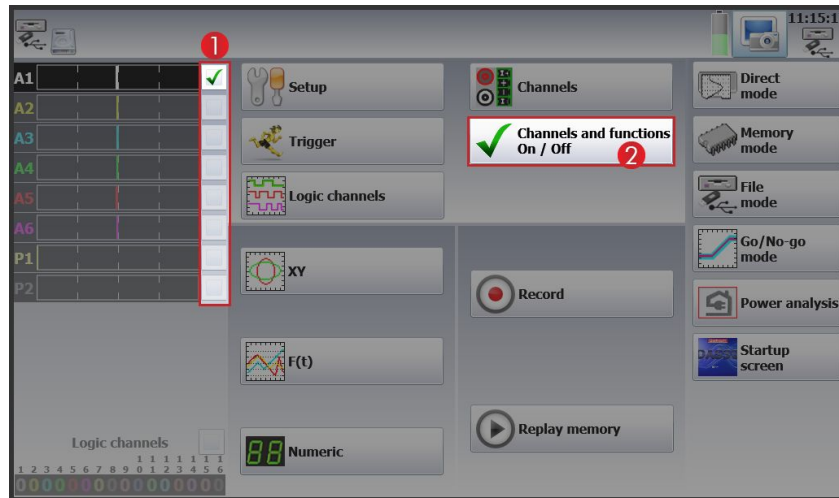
11:15:1

1

A1
A2
A3
A4
A5
A6
P1
P2

Setup

Trigger

Logic channels

XY

F(t)

Numeric

Channels

Channels and functions
On / Off

2

Record

Replay memory

Direct mode

Memory mode

File mode

Go/No-go mode

Power analysis

Startup screen

Logic channels

1 2 3 4 5 6 7 8 9 10 11 12 13 14 15 16
0 0 0 0 0 0 0 0 0 0 0 0 0 0 0 0